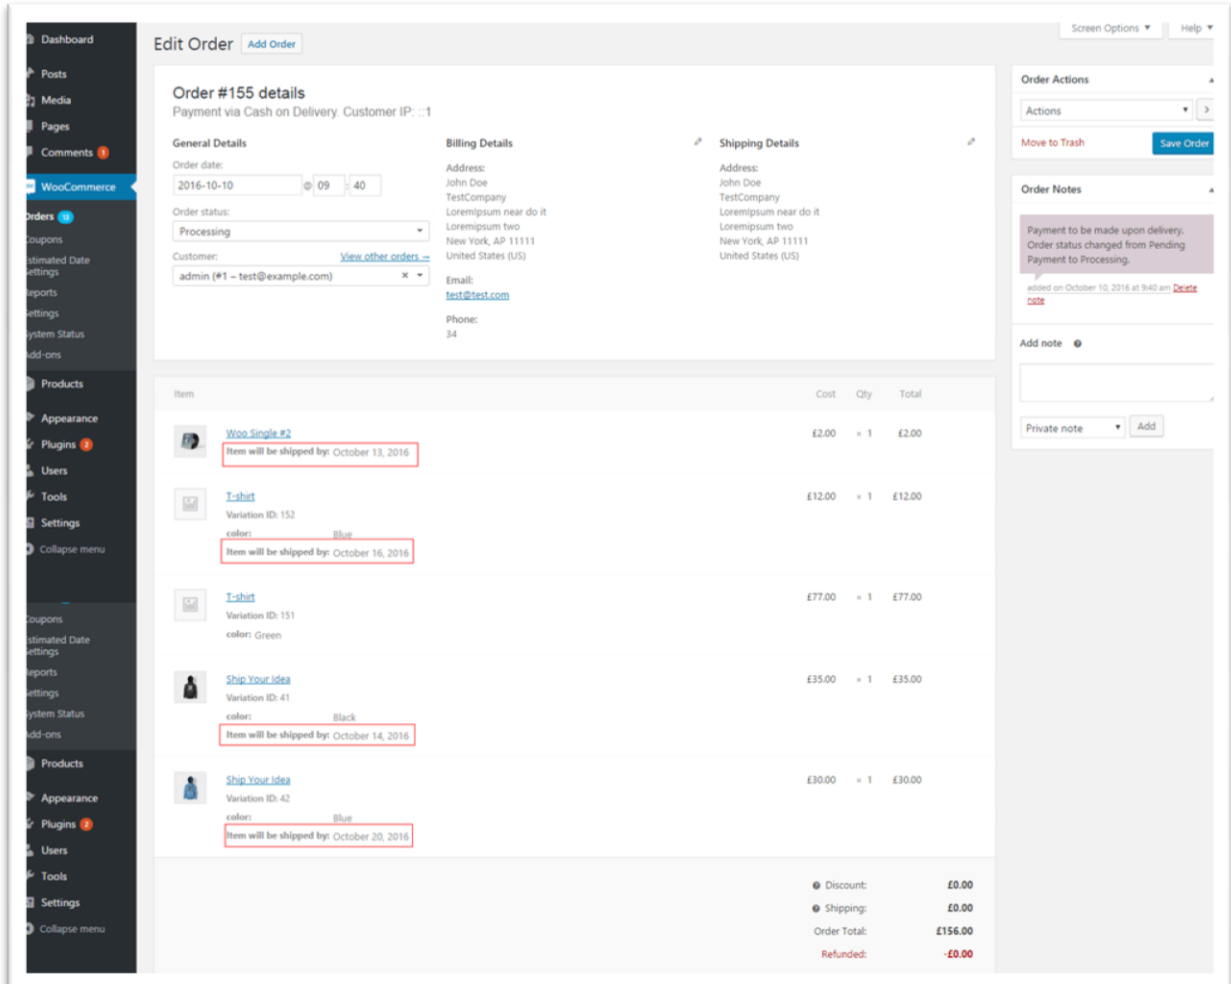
Dashboard
Posts
Media
Pages
Comments 1
WooCommerce
Orders 13
Coupons
Estimated Date Settings
Reports
Settings
System Status
Add-ons
Products
Appearance
Plugins 2
Users
Tools
Settings
Collapse menu

Coupons
Estimated Date Settings
Reports
Settings
System Status
Add-ons
Products
Appearance
Plugins 2
Users
Tools
Settings
Collapse menu

Edit Order Add Order

Screen Options ▼ Help ▼

Order #155 details
Payment via Cash on Delivery. Customer IP: ::1

General Details
Order date:
2016-10-10 @ 09 : 40
Order status:
Processing
Customer: View other orders →
admin (#1 – test@example.com)

Billing Details
Address:
John Doe
TestCompany
LoremIpsum near do it
Loremipsum two
New York, AP 11111
United States (US)
Email:
test@test.com
Phone:
34

Shipping Details
Address:
John Doe
TestCompany
LoremIpsum near do it
Loremipsum two
New York, AP 11111
United States (US)

| Item | Cost | Qty | Total |
|---|---|---|---|
| Woo Single #2 Item will be shipped by: October 13, 2016 | £2.00 | × 1 | £2.00 |
| T-shirt Variation ID: 152 color: Blue Item will be shipped by: October 16, 2016 | £12.00 | × 1 | £12.00 |
| T-shirt Variation ID: 151 color: Green | £77.00 | × 1 | £77.00 |
| Ship Your Idea Variation ID: 41 color: Black Item will be shipped by: October 14, 2016 | £35.00 | × 1 | £35.00 |
| Ship Your Idea Variation ID: 42 color: Blue Item will be shipped by: October 20, 2016 | £30.00 | × 1 | £30.00 |

Discount: £0.00
Shipping: £0.00
Order Total: £156.00
Refunded: -£0.00

Order Actions
Actions
Move to Trash Save Order

Order Notes
Payment to be made upon delivery. Order status changed from Pending Payment to Processing.
added on October 10, 2016 at 9:40 am Delete note

Add note
Private note Add